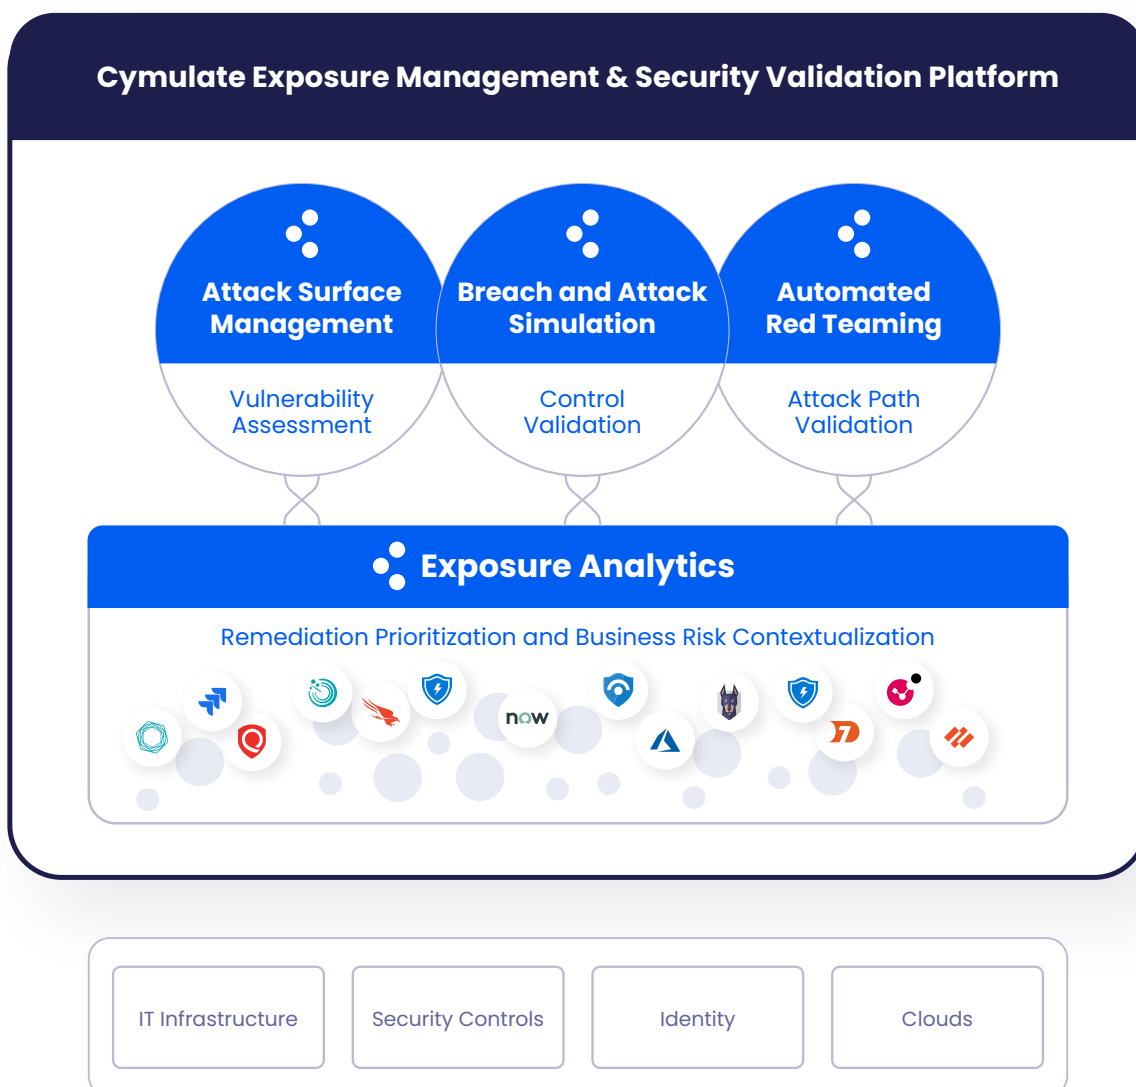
Cymulate Exposure Management & Security Validation Platform

Attack Surface Management

Vulnerability Assessment

Breach and Attack Simulation

Control Validation

Automated Red Teaming

Attack Path Validation

Exposure Analytics

Remediation Prioritization and Business Risk Contextualization

now

IT Infrastructure

Security Controls

Identity

Clouds